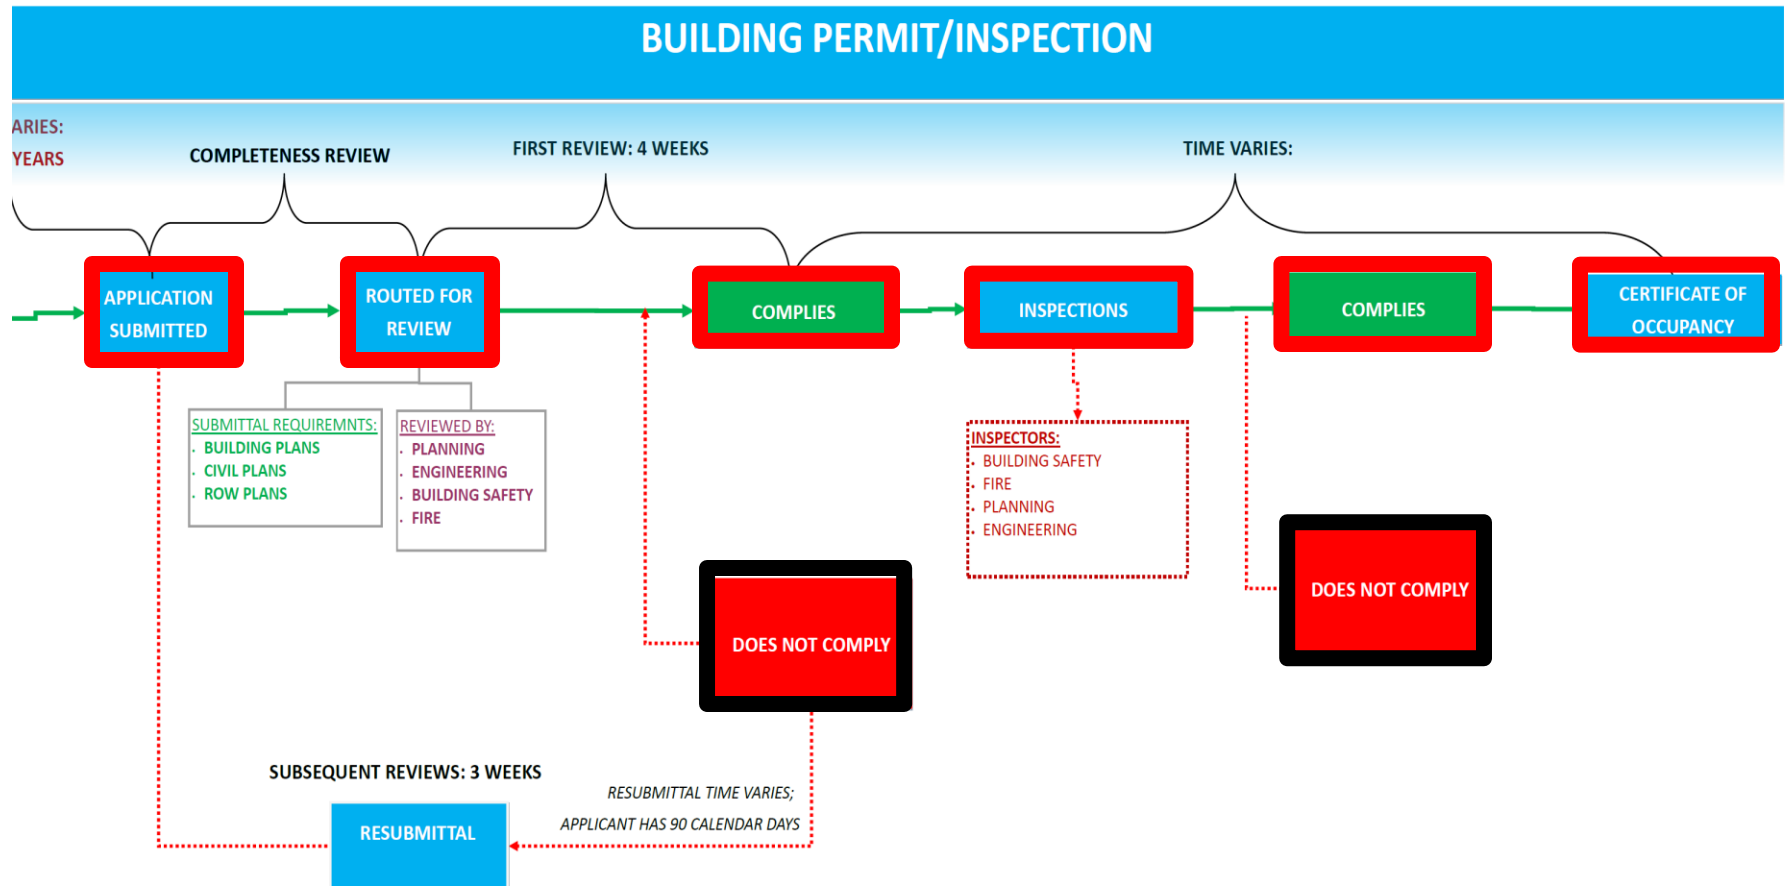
BUILDING PERMIT/INSPECTION

ARIES:
YEARS

COMPLETENESS REVIEW

FIRST REVIEW: 4 WEEKS

TIME VARIES:

APPLICATION SUBMITTED

ROUTED FOR REVIEW

COMPLIES

INSPECTIONS

COMPLIES

CERTIFICATE OF OCCUPANCY

SUBMITTAL REQUIREMNTS:
- BUILDING PLANS
- CIVIL PLANS
- ROW PLANS

REVIEWED BY:
- PLANNING
- ENGINEERING
- BUILDING SAFETY
- FIRE

INSPECTORS:
- BUILDING SAFETY
- FIRE
- PLANNING
- ENGINEERING

DOES NOT COMPLY

DOES NOT COMPLY

SUBSEQUENT REVIEWS: 3 WEEKS

RESUBMITTAL

RESUBMITTAL TIME VARIES;
APPLICANT HAS 90 CALENDAR DAYS